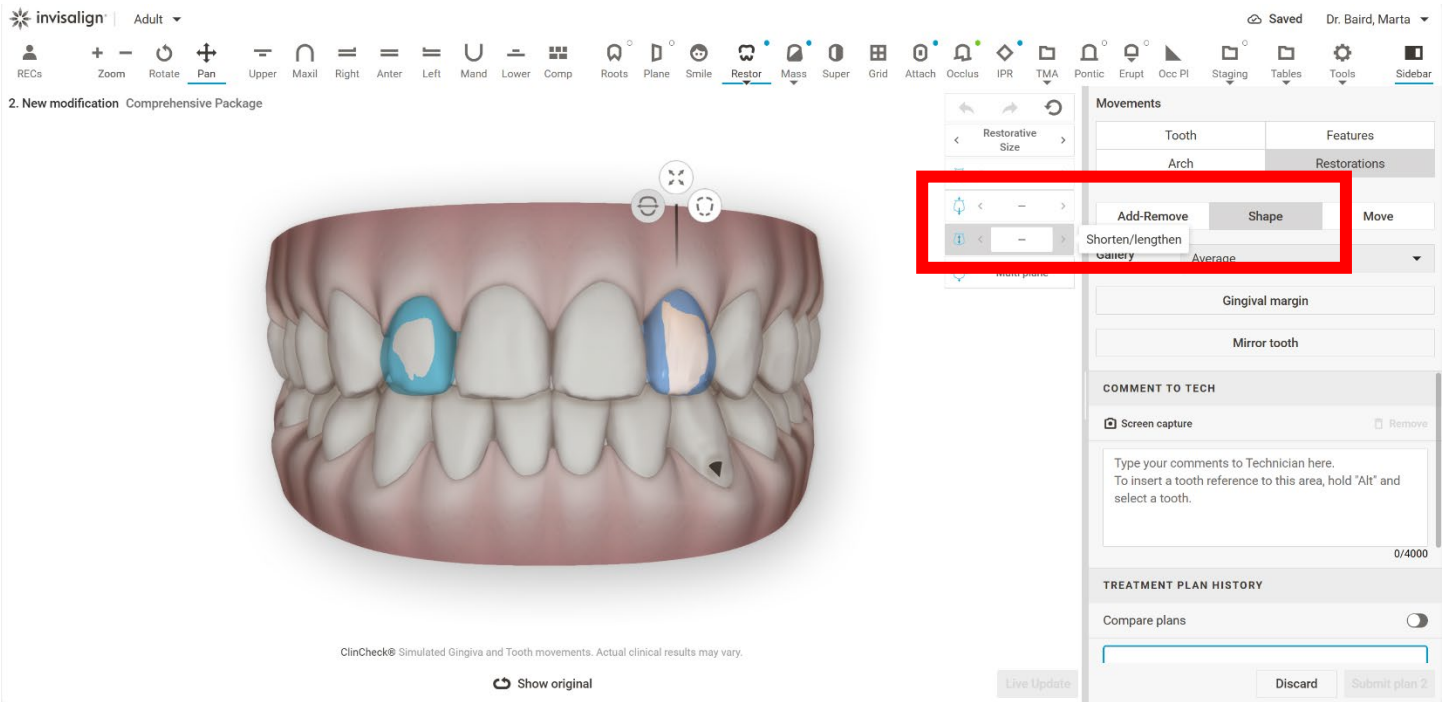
invisalign | Adult

Saved Dr. Baird, Marta

RECs Zoom Rotate Pan Upper Maxil Right Anter Left Mand Lower Comp Roots Plane Smile Restor Mass Super Grid Attach Occlus IPR TMA Pontic Erupt Occ Pl Staging Tables Tools Sidebar

2. New modification Comprehensive Package

Restorative Size

–

–

Shorten/lengthen

Multi plane

Movements

| Tooth | Features |
|---|---|
| Arch | Restorations |

Add-Remove Shape Move

Gallery Average

Gingival margin

Mirror tooth

COMMENT TO TECH

Screen capture Remove

Type your comments to Technician here.
To insert a tooth reference to this area, hold "Alt" and select a tooth.

0/4000

TREATMENT PLAN HISTORY

Compare plans

ClinCheck® Simulated Gingiva and Tooth movements. Actual clinical results may vary.

Show original

Live Update

Discard Submit plan 2